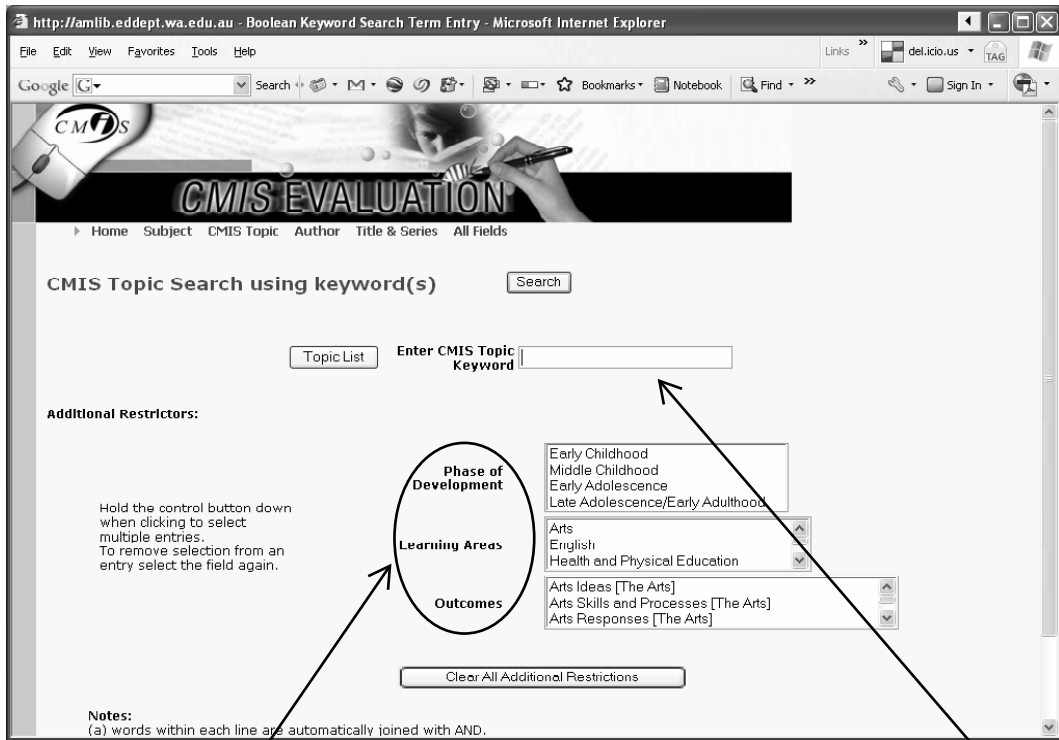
http://amlib.eddept.wa.edu.au - Boolean Keyword Search Term Entry - Microsoft Internet Explorer

File Edit View Favorites Tools Help

Links del.icio.us TAG

Google Search Bookmarks Notebook Find Sign In

CMIS

CMIS EVALUATION

Home Subject CMIS Topic Author Title & Series All Fields

CMIS Topic Search using keyword(s)

Search

Topic List

Enter CMIS Topic Keyword

Additional Restrictors:

Phase of Development

Early Childhood
Middle Childhood
Early Adolescence
Late Adolescence/Early Adulthood

Hold the control button down when clicking to select multiple entries.
To remove selection from an entry select the field again.

Learning Areas

Arts
English
Health and Physical Education

Outcomes

Arts Ideas [The Arts]
Arts Skills and Processes [The Arts]
Arts Responses [The Arts]

Clear All Additional Restrictions

Notes:
(a) words within each line are automatically joined with AND.